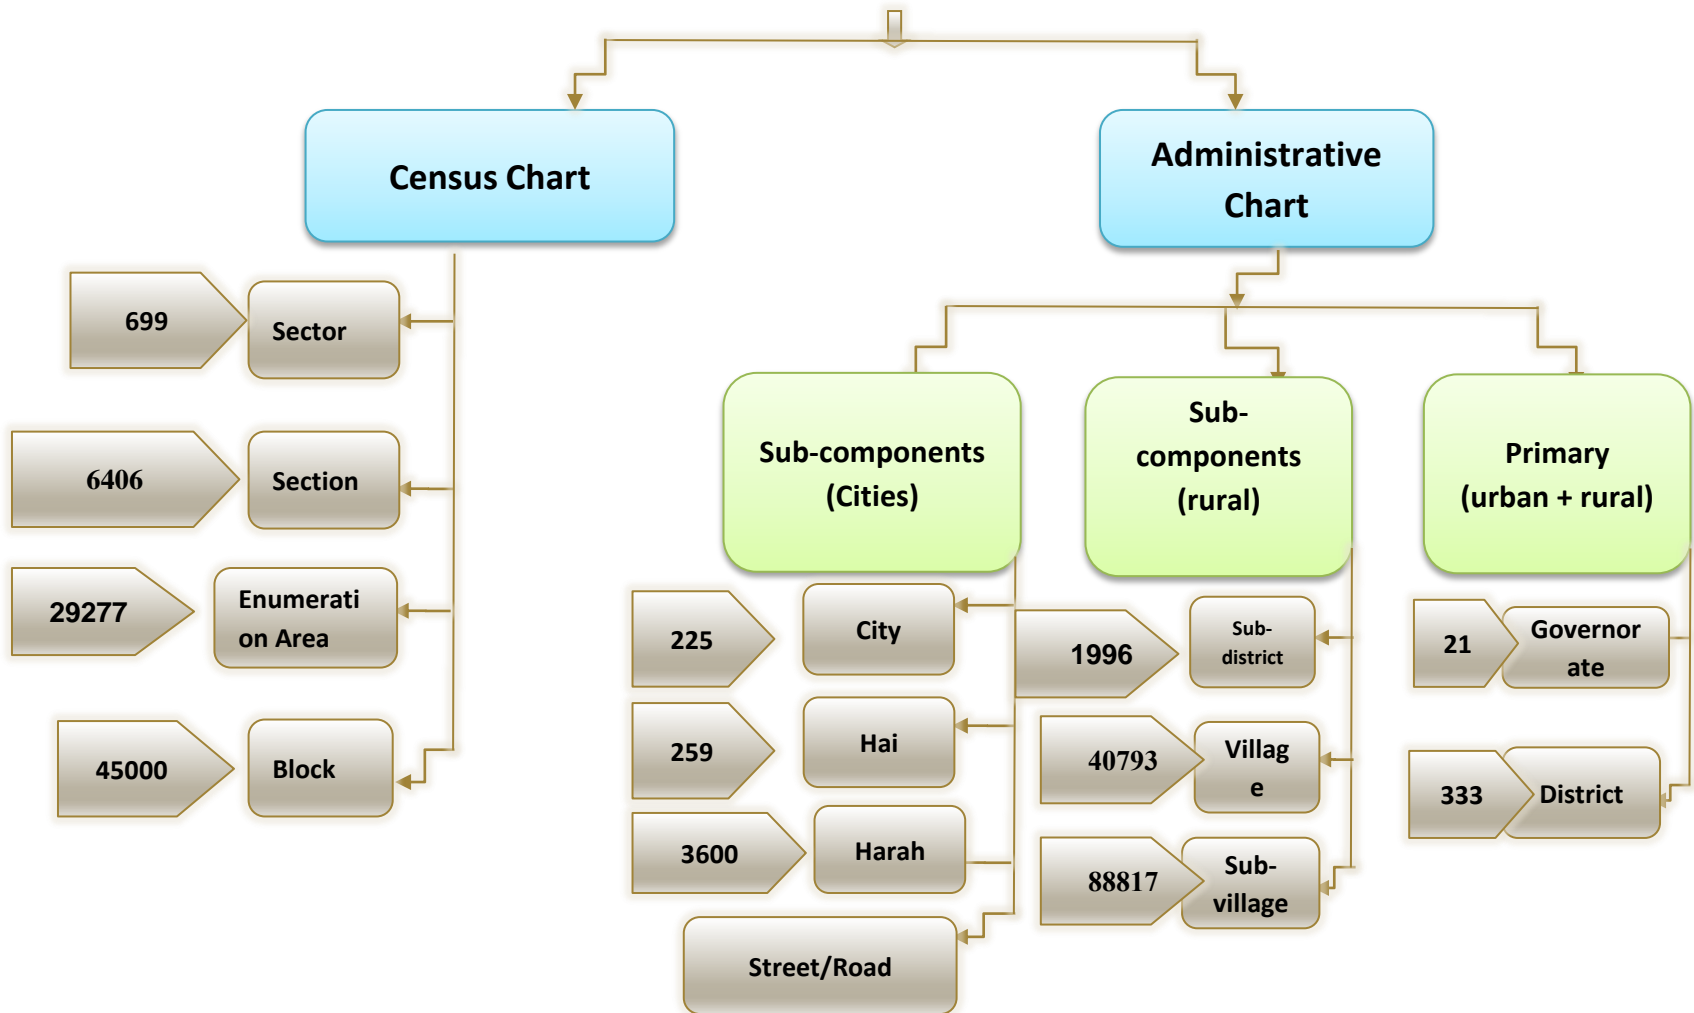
Census Chart

Administrative Chart

699

Sector

6406

Section

29277

Enumerati on Area

45000

Block

Sub-components (Cities)

Sub-components (rural)

Primary (urban + rural)

225

City

259

Hai

3600

Harah

Street/Road

1996

Sub-district

40793

Villag e

88817

Sub-village

21

Governor ate

333

District